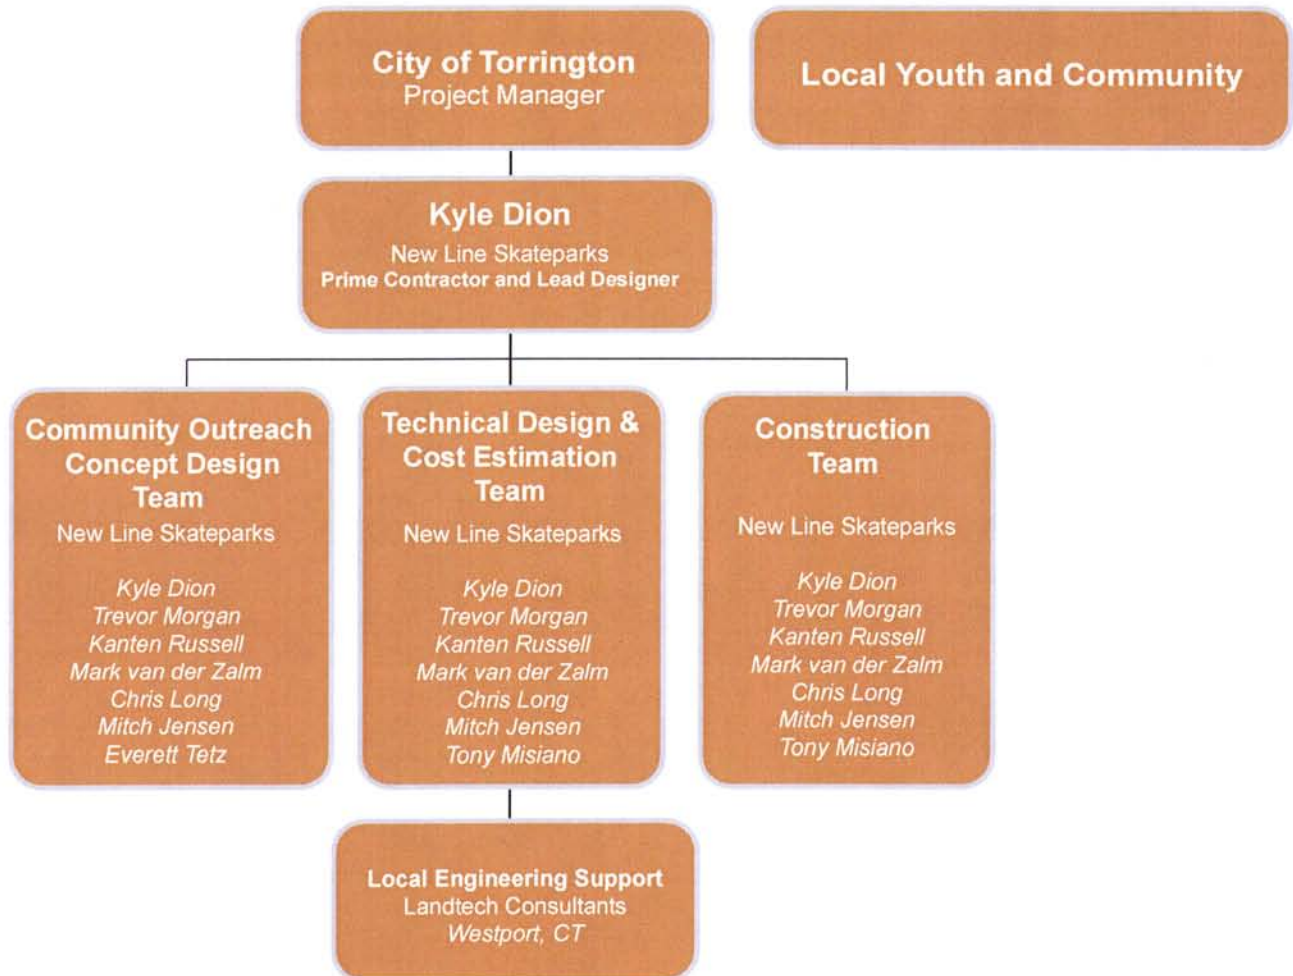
City of Torrington
Project Manager

Local Youth and Community

Kyle Dion
New Line Skateparks
Prime Contractor and Lead Designer

Community Outreach Concept Design Team
New Line Skateparks

Kyle Dion
Trevor Morgan
Kanten Russell
Mark van der Zalm
Chris Long
Mitch Jensen
Everett Tetz

Technical Design & Cost Estimation Team
New Line Skateparks

Kyle Dion
Trevor Morgan
Kanten Russell
Mark van der Zalm
Chris Long
Mitch Jensen
Tony Misiano

Construction Team

New Line Skateparks

Kyle Dion
Trevor Morgan
Kanten Russell
Mark van der Zalm
Chris Long
Mitch Jensen
Tony Misiano

Local Engineering Support
Landtech Consultants
Westport, CT